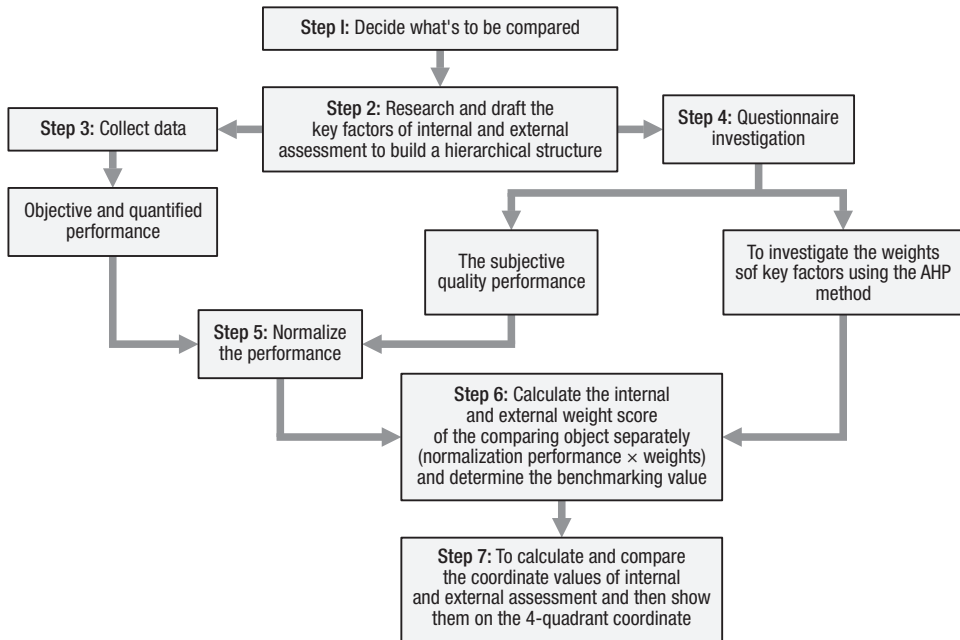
Step I: Decide what's to be compared

Step 2: Research and draft the key factors of internal and external assessment to build a hierarchical structure

Step 3: Collect data

Step 4: Questionnaire investigation

Objective and quantified performance

The subjective quality performance

To investigate the weights sof key factors using the AHP method

Step 5: Normalize the performance

Step 6: Calculate the internal and external weight score of the comparing object separately (normalization performance $\times$ weights) and determine the benchmarking value

Step 7: To calculate and compare the coordinate values of internal and external assessment and then show them on the 4-quadrant coordinate